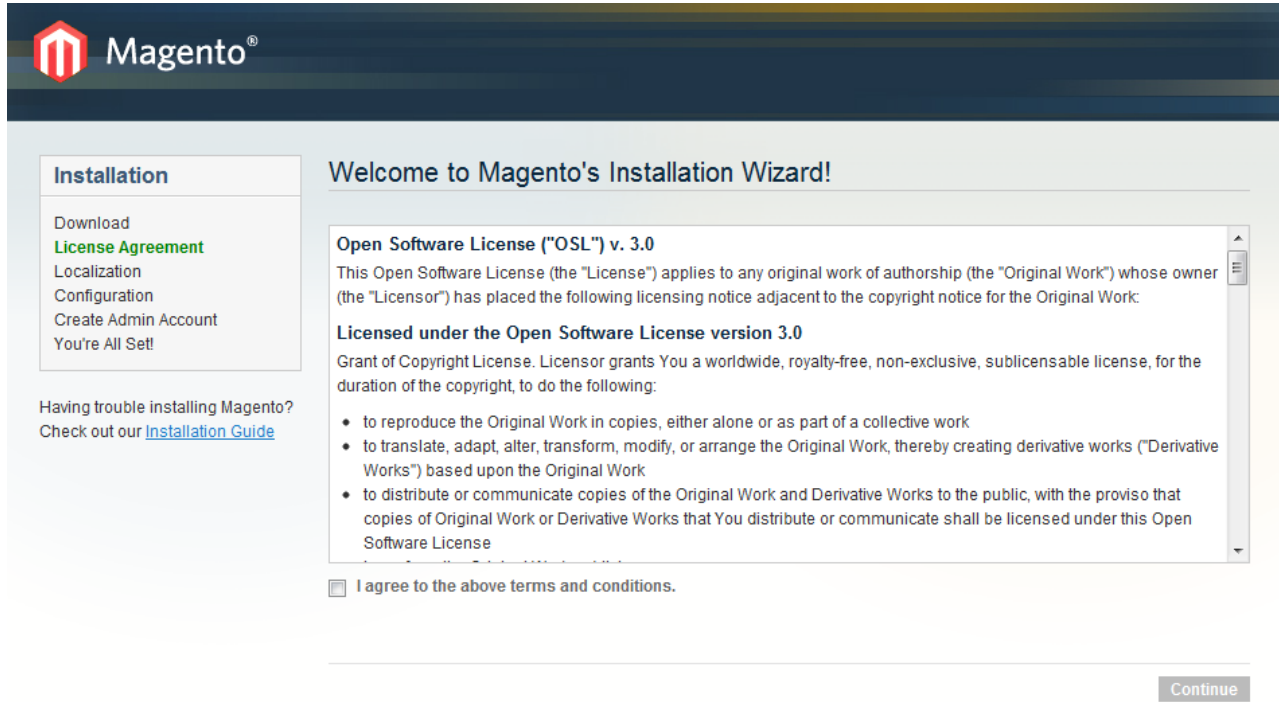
Magento®

Installation

Download
License Agreement
Localization
Configuration
Create Admin Account
You're All Set!

Having trouble installing Magento? Check out our Installation Guide

Welcome to Magento's Installation Wizard!

Open Software License ("OSL") v. 3.0

This Open Software License (the "License") applies to any original work of authorship (the "Original Work") whose owner (the "Licensor") has placed the following licensing notice adjacent to the copyright notice for the Original Work:

Licensed under the Open Software License version 3.0

Grant of Copyright License. Licensor grants You a worldwide, royalty-free, non-exclusive, sublicensable license, for the duration of the copyright, to do the following:

- to reproduce the Original Work in copies, either alone or as part of a collective work
- to translate, adapt, alter, transform, modify, or arrange the Original Work, thereby creating derivative works ("Derivative Works") based upon the Original Work
- to distribute or communicate copies of the Original Work and Derivative Works to the public, with the proviso that copies of Original Work or Derivative Works that You distribute or communicate shall be licensed under this Open Software License
- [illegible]

I agree to the above terms and conditions.

Continue